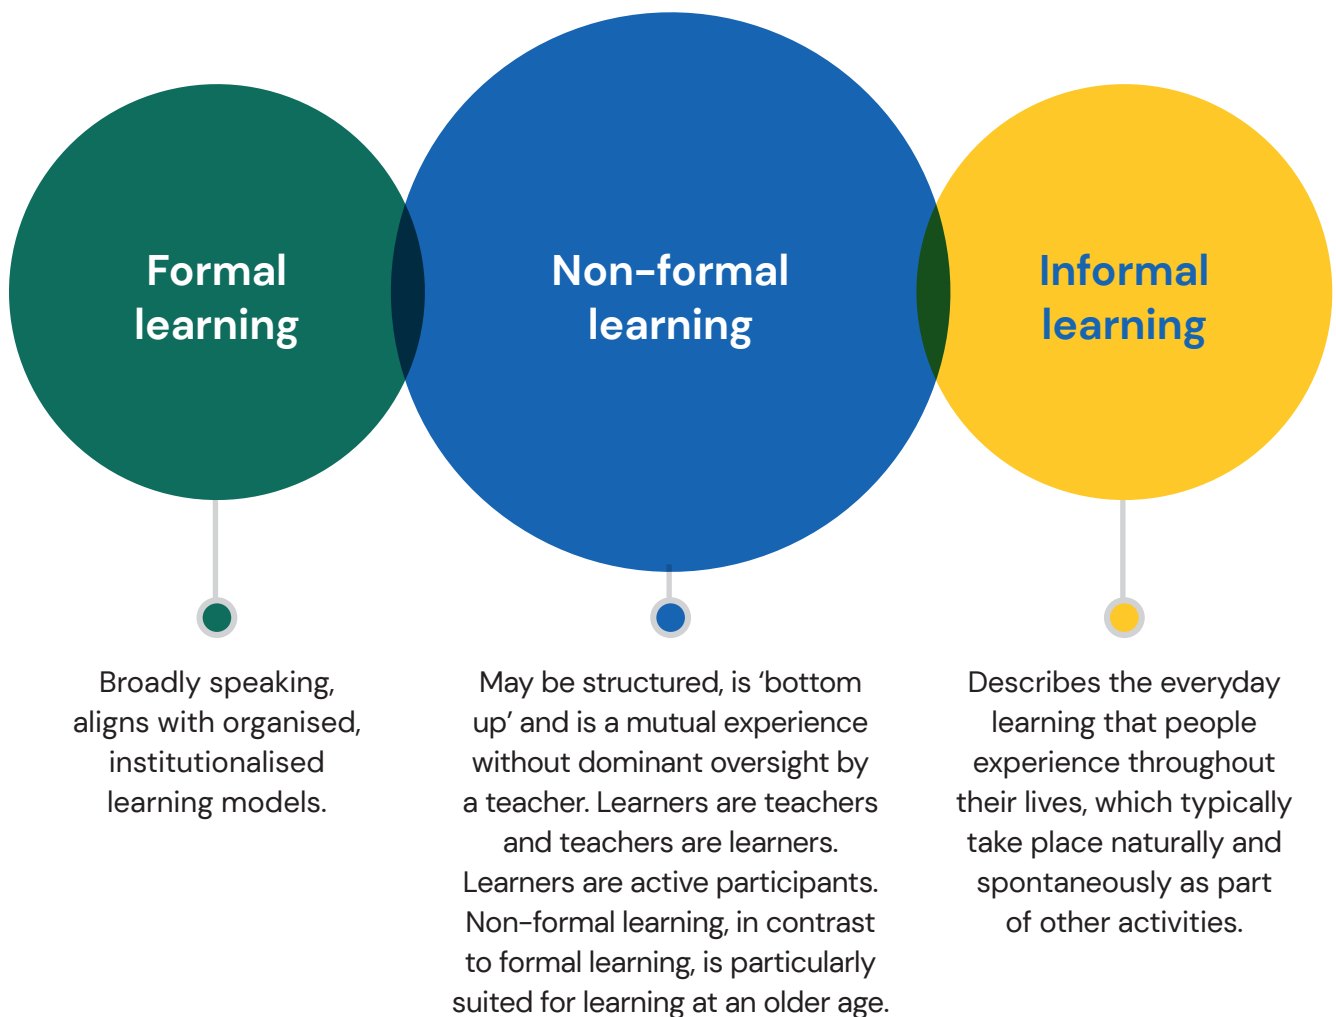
Formal learning

Non-formal learning

Informal learning

Broadly speaking, aligns with organised, institutionalised learning models.

May be structured, is ‘bottom up’ and is a mutual experience without dominant oversight by a teacher. Learners are teachers and teachers are learners. Learners are active participants. Non-formal learning, in contrast to formal learning, is particularly suited for learning at an older age.

Describes the everyday learning that people experience throughout their lives, which typically take place naturally and spontaneously as part of other activities.